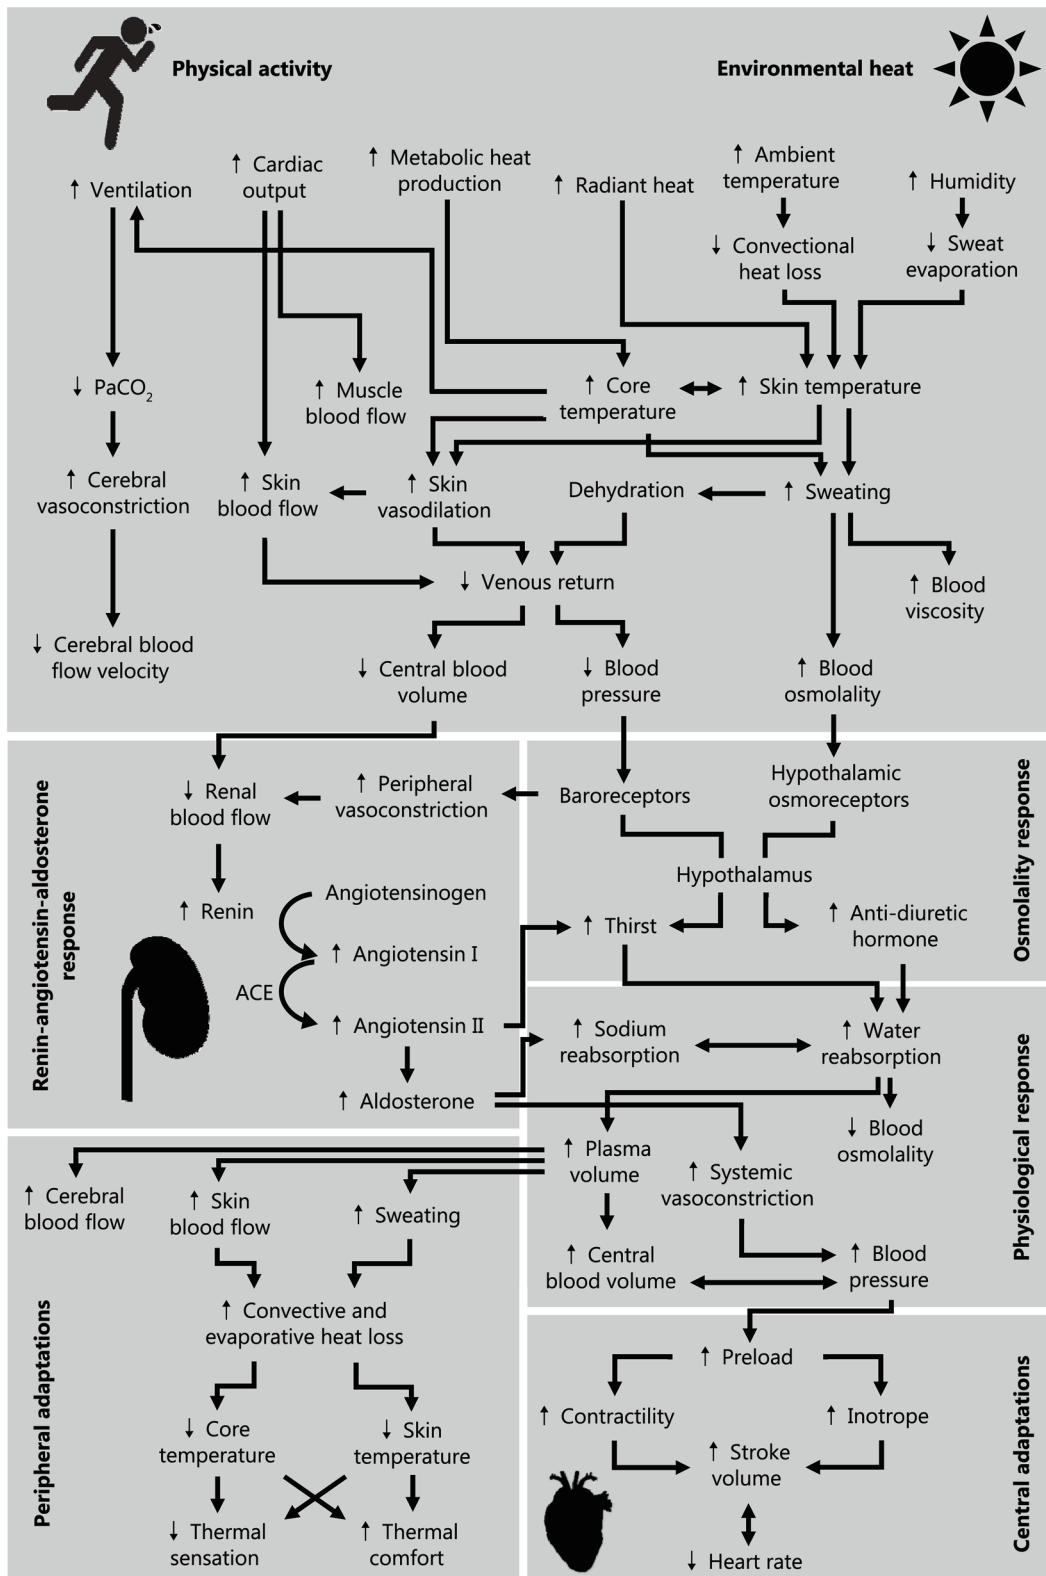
Physical activity

Environmental heat

↑ Ventilation

↑ Cardiac output

↑ Metabolic heat production

↑ Radiant heat

↑ Ambient temperature

↑ Humidity

↓ Convectional heat loss

↓ Sweat evaporation

↓ $PaCO_2$

↑ Muscle blood flow

↑ Core temperature

↑ Skin temperature

↑ Cerebral vasoconstriction

↑ Skin blood flow

↑ Skin vasodilation

Dehydration

↑ Sweating

↓ Venous return

↑ Blood viscosity

↓ Cerebral blood flow velocity

↓ Central blood volume

↓ Blood pressure

↑ Blood osmolality

Renin-angiotensin-aldosterone response

↓ Renal blood flow

↑ Peripheral vasoconstriction

Baroreceptors

Hypothalamic osmoreceptors

Osmolality response

Hypothalamus

↑ Renin

Angiotensinogen

↑ Thirst

↑ Anti-diuretic hormone

↑ Angiotensin I

ACE

↑ Angiotensin II

↑ Sodium reabsorption

↑ Water reabsorption

↑ Aldosterone

Physiological response

↓ Blood osmolality

↑ Plasma volume

↑ Cerebral blood flow

↑ Skin blood flow

↑ Sweating

↑ Systemic vasoconstriction

↑ Central blood volume

↑ Blood pressure

↑ Convective and evaporative heat loss

Peripheral adaptations

↑ Preload

↑ Contractility

↑ Inotrope

↓ Core temperature

↓ Skin temperature

↑ Stroke volume

Central adaptations

↓ Thermal sensation

↑ Thermal comfort

↓ Heart rate